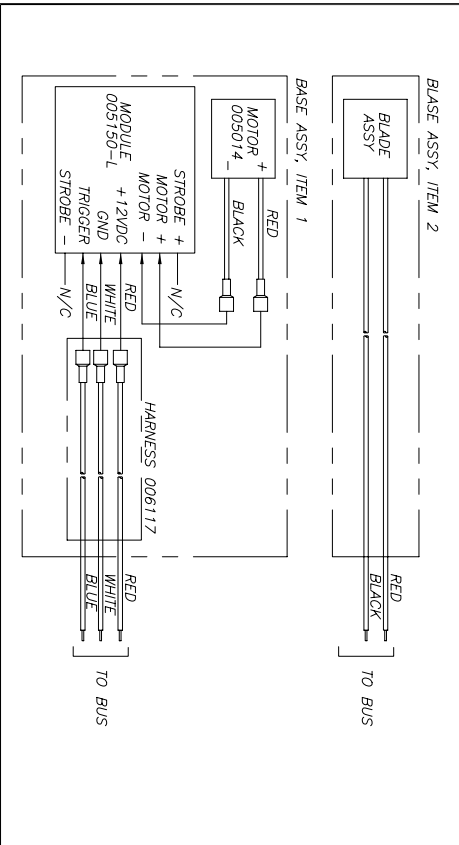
BLASE ASSY, ITEM 2

BLADE ASSY

RED
BLACK

TO BUS

BASE ASSY, ITEM 1

MOTOR 005014

+
_

RED
BLACK

MODULE 005150-L

STROBE +
MOTOR +
MOTOR −
+12VDC
GND
TRIGGER
STROBE −

N/C
RED
WHITE
BLUE
N/C

HARNESS 006117

RED
WHITE
BLUE

TO BUS